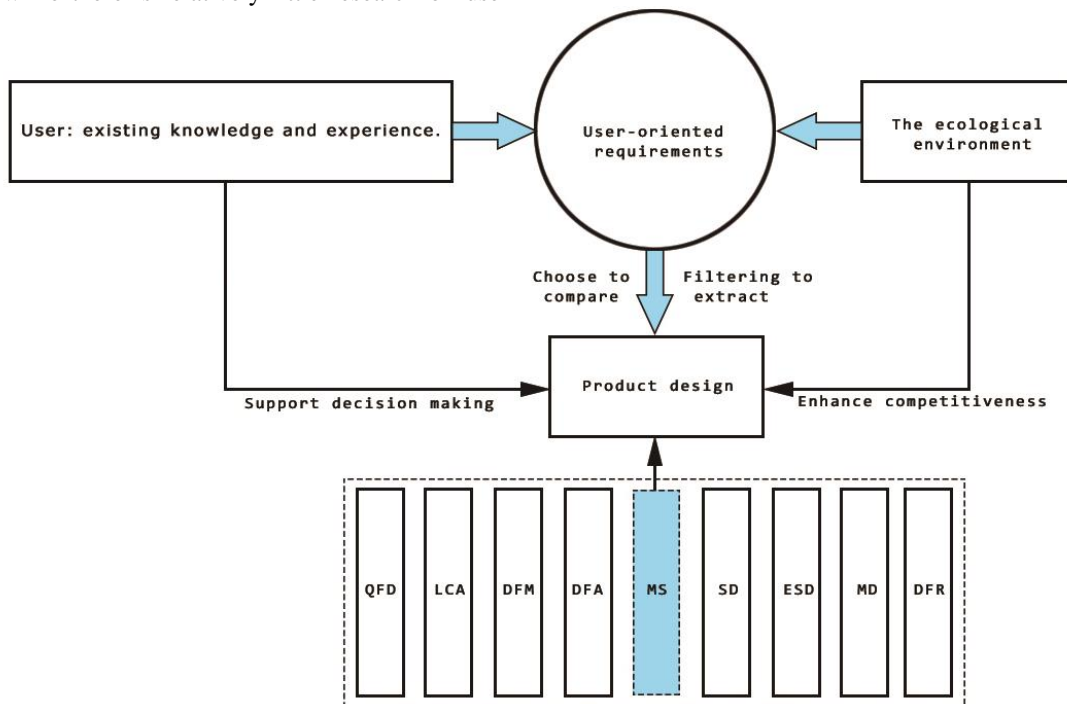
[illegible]

User: existing knowledge and experience.

User-oriented requirements

The ecological environment

Choose to compare

Filtering to extract

Product design

Support decision making

Enhance competitiveness

QFD

LCA

DFM

DFA

MS

SD

ESD

MD

DFR